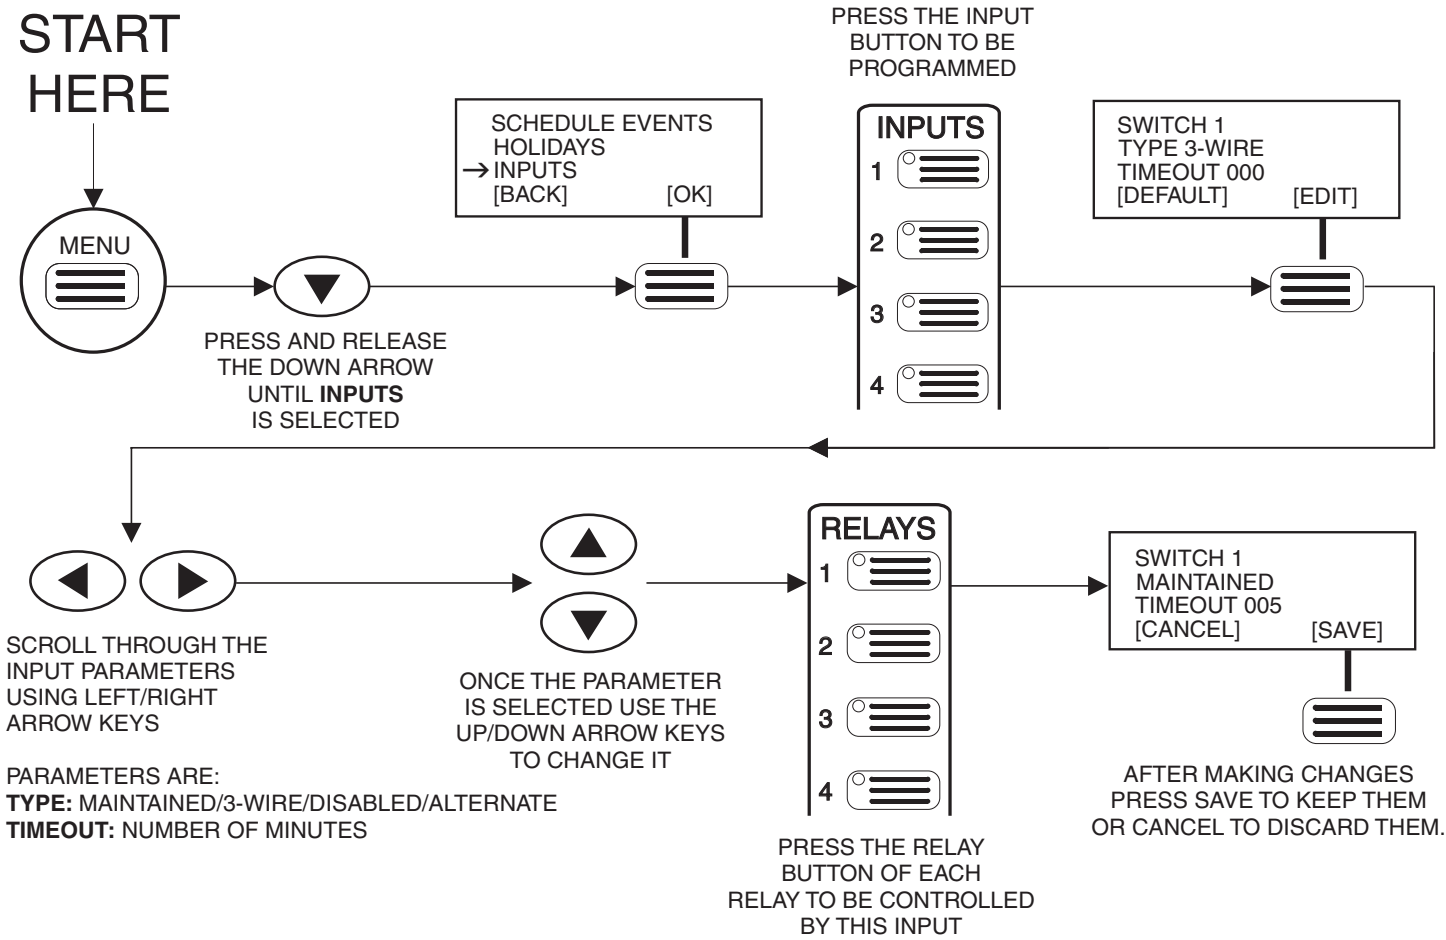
START HERE

MENU

PRESS AND RELEASE THE DOWN ARROW UNTIL **INPUTS** IS SELECTED

SCHEDULE EVENTS
HOLIDAYS
→INPUTS
[BACK] [OK]

PRESS THE INPUT BUTTON TO BE PROGRAMMED

INPUTS
1
2
3
4

SWITCH 1
TYPE 3-WIRE
TIMEOUT 000
[DEFAULT] [EDIT]

SCROLL THROUGH THE INPUT PARAMETERS USING LEFT/RIGHT ARROW KEYS

PARAMETERS ARE:
**TYPE:** MAINTAINED/3-WIRE/DISABLED/ALTERNATE
**TIMEOUT:** NUMBER OF MINUTES

ONCE THE PARAMETER IS SELECTED USE THE UP/DOWN ARROW KEYS TO CHANGE IT

RELAYS
1
2
3
4

PRESS THE RELAY BUTTON OF EACH RELAY TO BE CONTROLLED BY THIS INPUT

SWITCH 1
MAINTAINED
TIMEOUT 005
[CANCEL] [SAVE]

AFTER MAKING CHANGES PRESS SAVE TO KEEP THEM OR CANCEL TO DISCARD THEM.